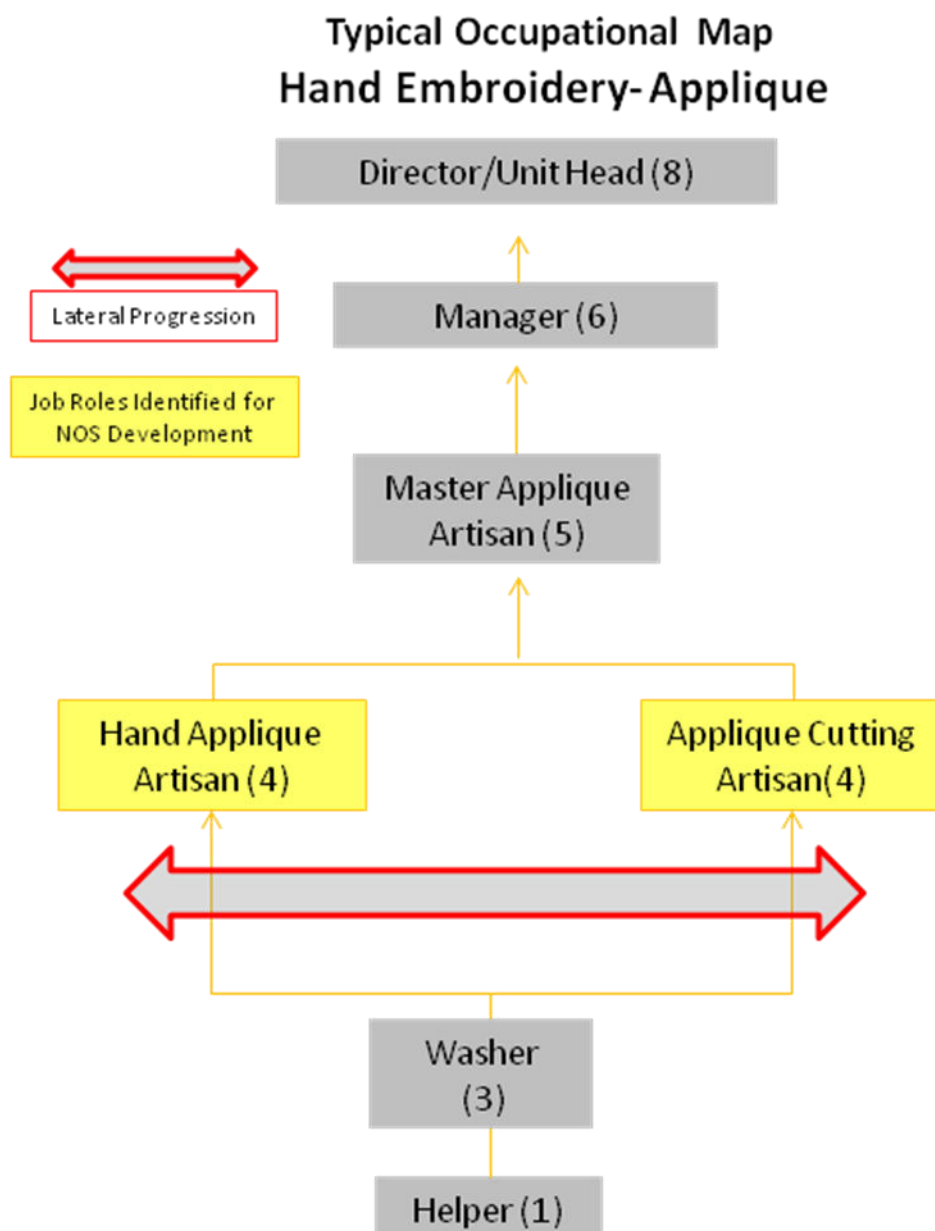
Typical Occupational Map
Hand Embroidery- Applique

Director/Unit Head (8)

Lateral Progression

Job Roles Identified for NOS Development

Manager (6)

Master Applique Artisan (5)

Hand Applique Artisan (4)

Applique Cutting Artisan(4)

Washer (3)

Helper (1)